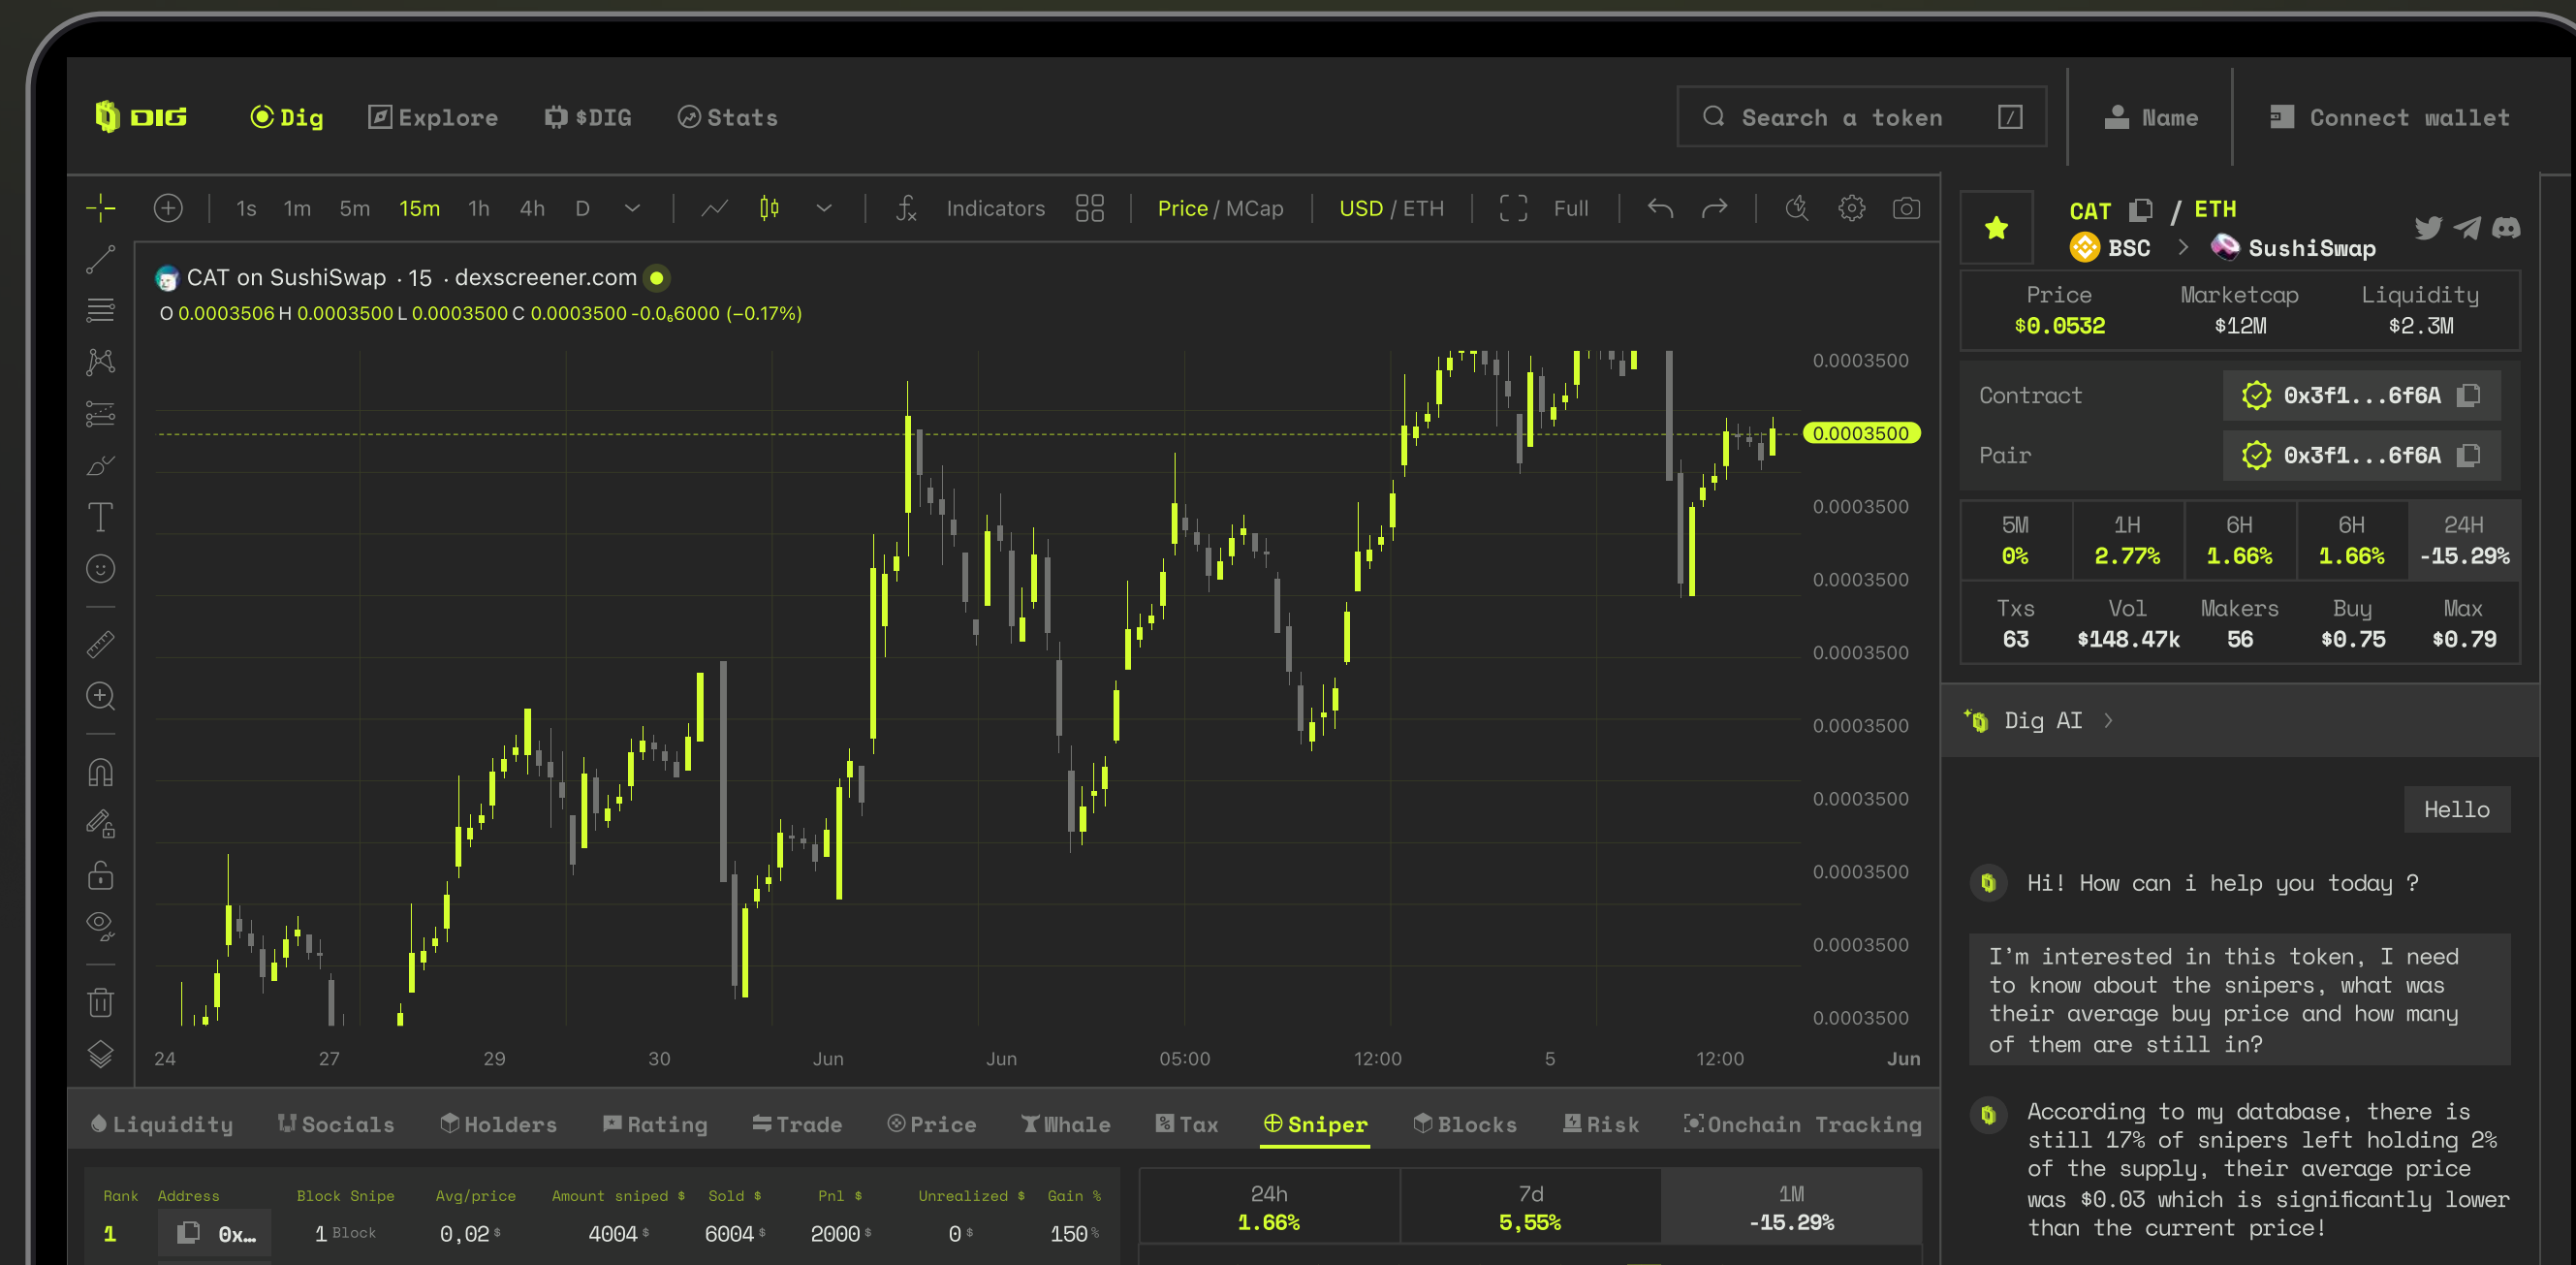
DIG Dig Explore $DIG Stats

Search a token /

Name

Connect wallet

1s 1m 5m 15m 1h 4h D Indicators Price / MCap USD / ETH Full

CAT on SushiSwap · 15 · dexscreener.com

O 0.0003506 H 0.0003500 L 0.0003500 C 0.0003500 -0.0₆6000 (-0.17%)

0.0003500
0.0003500
0.0003500
0.0003500
0.0003500
0.0003500
0.0003500
0.0003500
0.0003500
0.0003500
0.0003500

24 27 29 30 Jun Jun 05:00 12:00 5 12:00 Jun

CAT / ETH
BSC > SushiSwap

| Price | Marketcap | Liquidity |
|---|---|---|
| $0.0532 | $12M | $2.3M |

Contract 0x3f1...6f6A
Pair 0x3f1...6f6A

| 5M | 1H | 6H | 6H | 24H |
|---|---|---|---|---|
| 0% | 2.77% | 1.66% | 1.66% | -15.29% |

| Txs | Vol | Makers | Buy | Max |
|---|---|---|---|---|
| 63 | $148.47k | 56 | $0.75 | $0.79 |

Dig AI >

Hello

Hi! How can i help you today ?

I'm interested in this token, I need to know about the snipers, what was their average buy price and how many of them are still in?

According to my database, there is still 17% of snipers left holding 2% of the supply, their average price was $0.03 which is significantly lower than the current price!

Liquidity Socials Holders Rating Trade Price Whale Tax Sniper Blocks Risk Onchain Tracking

| Rank | Address | Block Snipe | Avg/price | Amount sniped $ | Sold $ | Pnl $ | Unrealized $ | Gain % |
|---|---|---|---|---|---|---|---|---|
| 1 | 0x... | 1 Block | 0,02 $ | 4004 $ | 6004 $ | 2000 $ | 0 $ | 150 % |

| 24h | 7d | 1M |
|---|---|---|
| 1.66% | 5,55% | -15.29% |